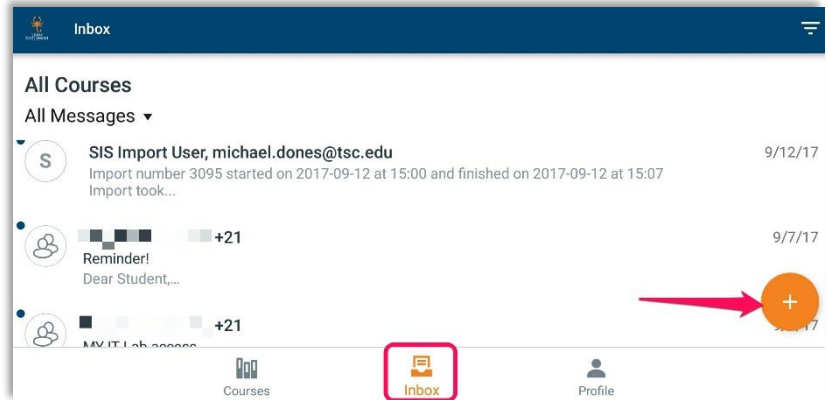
Inbox

All Courses

All Messages ▾

S SIS Import User, michael.dones@tsc.edu 9/12/17
Import number 3095 started on 2017-09-12 at 15:00 and finished on 2017-09-12 at 15:07
Import took...

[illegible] +21 9/7/17
Reminder!
Dear Student,...

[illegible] +21 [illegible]
MY IT Lab access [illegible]

+

Courses
Inbox
Profile